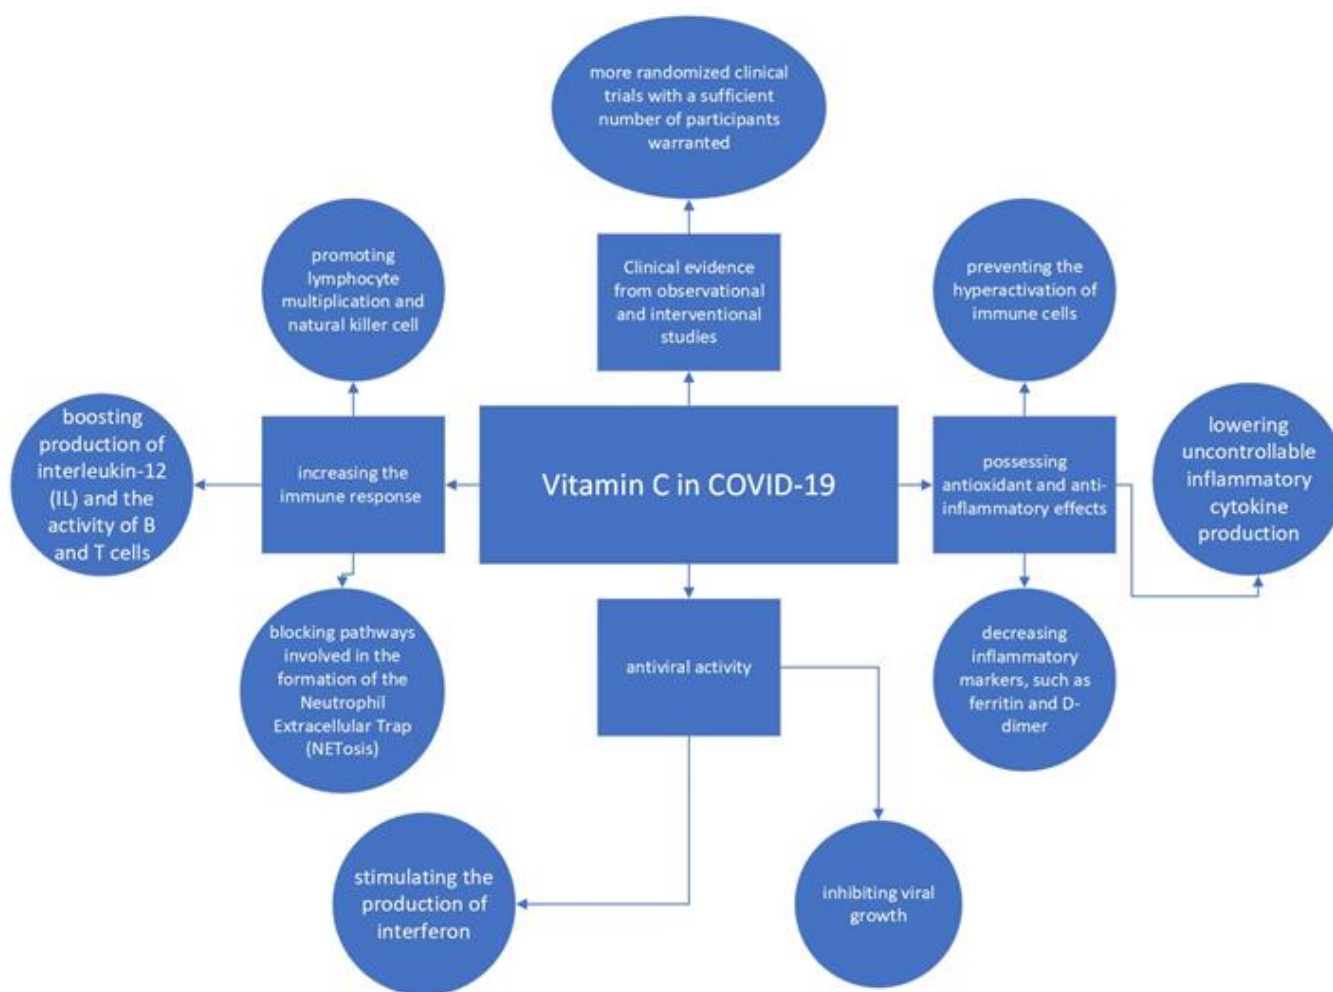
more randomized clinical trials with a sufficient number of participants warranted

Clinical evidence from observational and interventional studies

promoting lymphocyte multiplication and natural killer cell

preventing the hyperactivation of immune cells

boosting production of interleukin-12 (IL) and the activity of B and T cells

increasing the immune response

Vitamin C in COVID-19

possessing antioxidant and anti-inflammatory effects

lowering uncontrollable inflammatory cytokine production

blocking pathways involved in the formation of the Neutrophil Extracellular Trap (NETosis)

antiviral activity

decreasing inflammatory markers, such as ferritin and D-dimer

stimulating the production of interferon

inhibiting viral growth